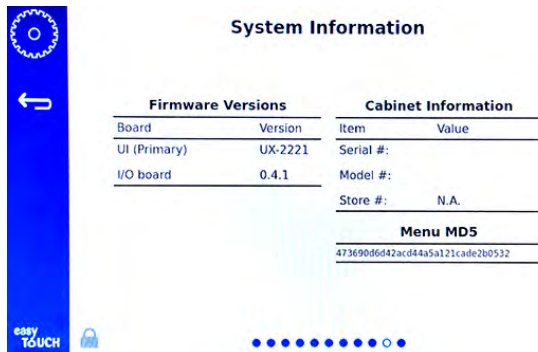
System Information

Firmware Versions

| Board | Version |
|---|---|
| UI (Primary) | UX-2221 |
| I/O board | 0.4.1 |

Cabinet Information

| Item | Value |
|---|---|
| Serial #: | |
| Model #: | |
| Store #: | N.A. |

Menu MD5

473690d6d42acd44a5a121cade2b0532

easy TOUCH